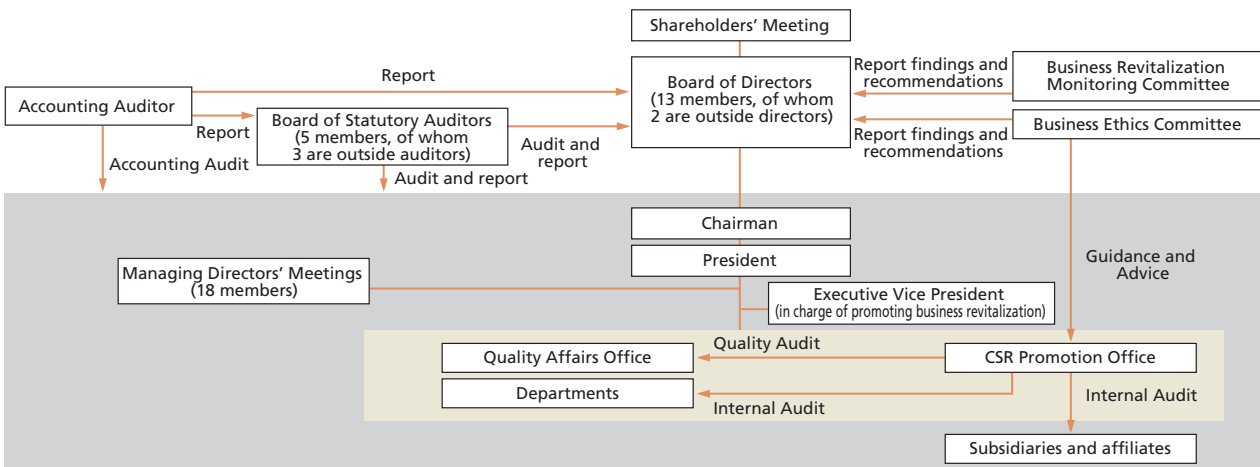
Shareholders' Meeting

Accounting Auditor

Report

Board of Directors (13 members, of whom 2 are outside directors)

Report findings and recommendations

Business Revitalization Monitoring Committee

Report

Board of Statutory Auditors (5 members, of whom 3 are outside auditors)

Audit and report

Report findings and recommendations

Business Ethics Committee

Accounting Audit

Audit and report

Chairman

President

Guidance and Advice

Managing Directors' Meetings (18 members)

Executive Vice President (in charge of promoting business revitalization)

Quality Audit

Quality Affairs Office

CSR Promotion Office

Departments

Internal Audit

Internal Audit

Subsidiaries and affiliates